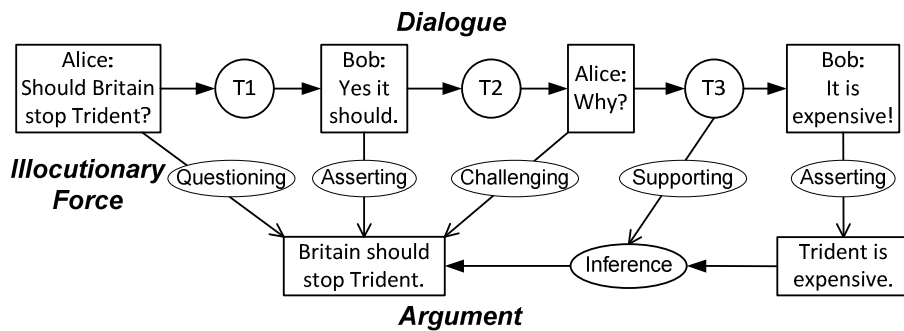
Dialogue

Alice: Should Britain stop Trident?

T1

Bob: Yes it should.

T2

Alice: Why?

T3

Bob: It is expensive!

Illocutionary Force

Questioning

Asserting

Challenging

Supporting

Asserting

Britain should stop Trident.

Inference

Trident is expensive.

Argument